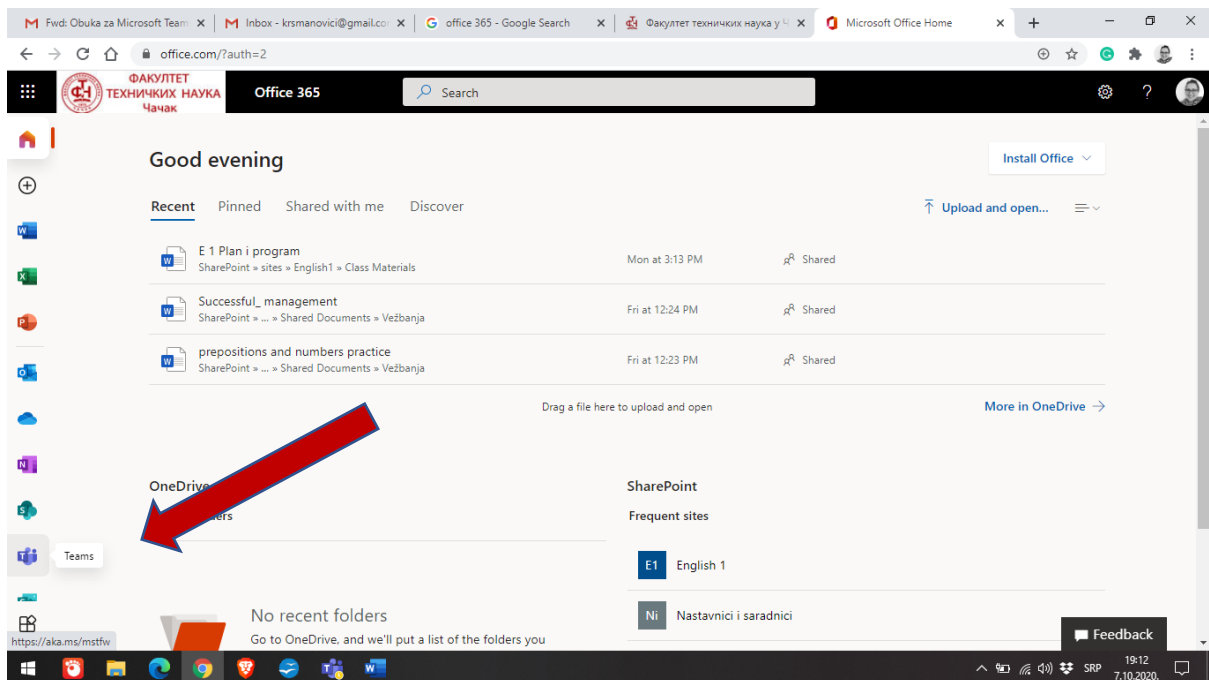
Fwd: Obuka za Microsoft Team ×
Inbox - krsmanovici@gmail.co ×
office 365 - Google Search ×
Факултет техничких наука у Ч ×
Microsoft Office Home ×

office.com/?auth=2

ФАКУЛТЕТ ТЕХНИЧКИХ НАУКА Чачак
Office 365
Search

Good evening
Install Office

Recent Pinned Shared with me Discover
Upload and open...

E 1 Plan i program
SharePoint » sites » English1 » Class Materials
Mon at 3:13 PM
Shared

Successful_ management
SharePoint » ... » Shared Documents » Vežbanja
Fri at 12:24 PM
Shared

prepositions and numbers practice
SharePoint » ... » Shared Documents » Vežbanja
Fri at 12:23 PM
Shared

Drag a file here to upload and open
More in OneDrive →

OneDrive
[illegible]ers

SharePoint
Frequent sites

Teams

E1 English 1
Ni Nastavnici i saradnici

No recent folders
Go to OneDrive, and we'll put a list of the folders you

https://aka.ms/mstfw
Feedback
SRP 19:12 7.10.2020.